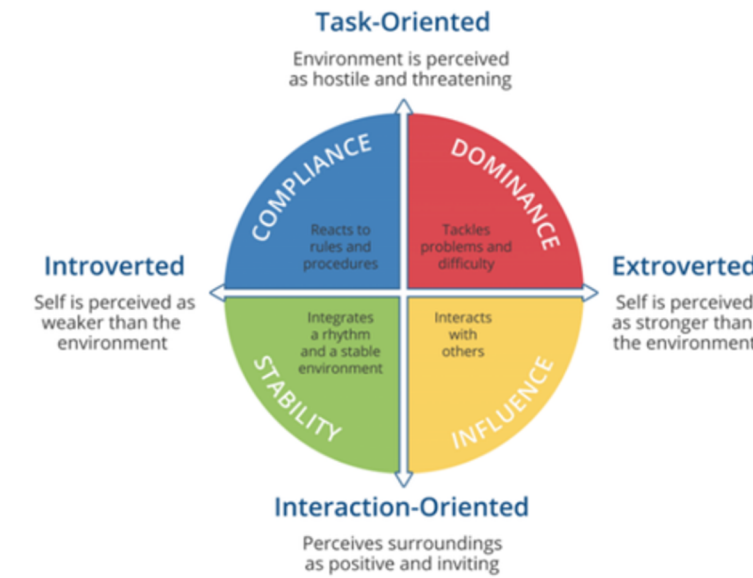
Task-Oriented

Environment is perceived as hostile and threatening

COMPLIANCE

Reacts to rules and procedures

DOMINANCE

Tackles problems and difficulty

Introverted

Self is perceived as weaker than the environment

Extroverted

Self is perceived as stronger than the environment

Integrates a rhythm and a stable environment

Interacts with others

STABILITY

INFLUENCE

Interaction-Oriented

Perceives surroundings as positive and inviting